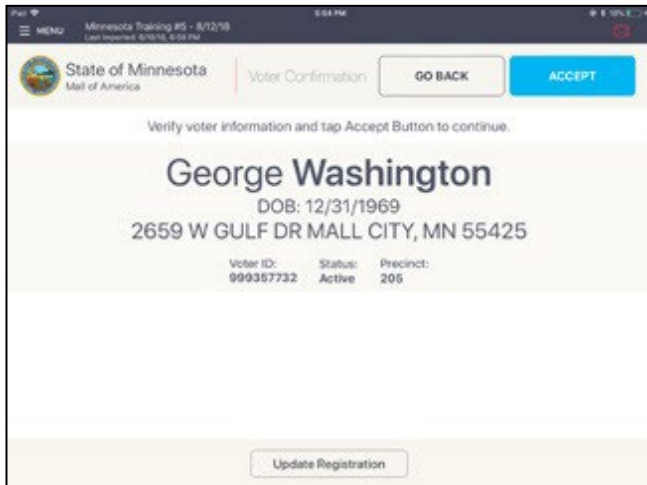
iPad

MENU

Minnesota Training #5 - 8/12/18

Last Imported: 8/10/18, 6:54 PM

5:54 PM

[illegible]

State of Minnesota

Mall of America

Voter Confirmation

GO BACK

ACCEPT

Verify voter information and tap Accept Button to continue.

George Washington

DOB: 12/31/1969

2659 W GULF DR MALL CITY, MN 55425

Voter ID:
999357732

Status:
Active

Precinct:
205

Update Registration